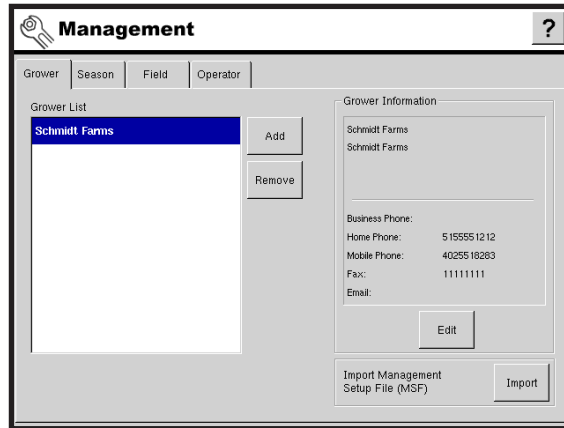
Management

?

Grower | Season | Field | Operator

Grower List

Schmidt Farms

Add

Remove

Grower Information

Schmidt Farms
Schmidt Farms

Business Phone:
Home Phone: 5155551212
Mobile Phone: 4025518283
Fax: 11111111
Email:

Edit

Import Management Setup File (MSF)

Import